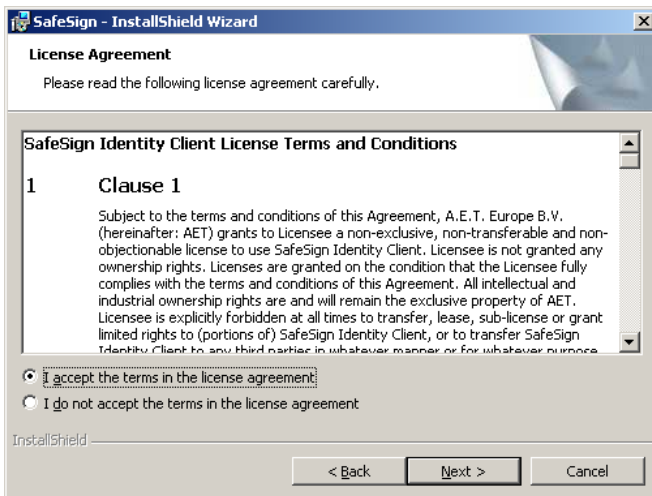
SafeSign - InstallShield Wizard

License Agreement

Please read the following license agreement carefully.

SafeSign Identity Client License Terms and Conditions

1 Clause 1

Subject to the terms and conditions of this Agreement, A.E.T. Europe B.V. (hereinafter: AET) grants to Licensee a non-exclusive, non-transferable and non-objectionable license to use SafeSign Identity Client. Licensee is not granted any ownership rights. Licenses are granted on the condition that the Licensee fully complies with the terms and conditions of this Agreement. All intellectual and industrial ownership rights are and will remain the exclusive property of AET. Licensee is explicitly forbidden at all times to transfer, lease, sub-license or grant limited rights to (portions of) SafeSign Identity Client, or to transfer SafeSign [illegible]

I accept the terms in the license agreement

I do not accept the terms in the license agreement

InstallShield

< Back

Next >

Cancel